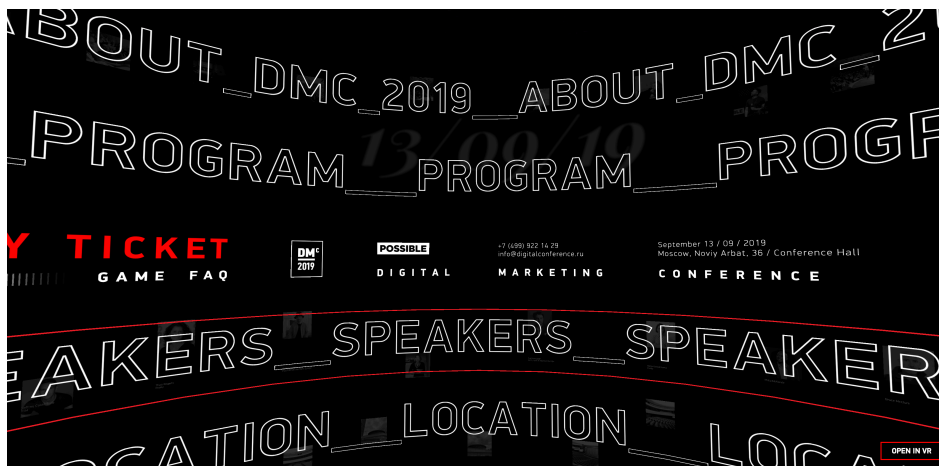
ABOUT_DMC_2019__ABOUT_DMC_20

_PROGRAM__PROGRAM__PROGR

13/09/19

Y TICKET

GAME FAQ

DM$^C$ 2019

POSSIBLE

DIGITAL

+7 (499) 922 14 29
info@digitalconference.ru

MARKETING

September 13 / 09 / 2019
Moscow, Noviy Arbat, 36 / Conference Hall

CONFERENCE

EAKERS__SPEAKERS__SPEAKER

CATION__LOCATION__LOCA

OPEN IN VR